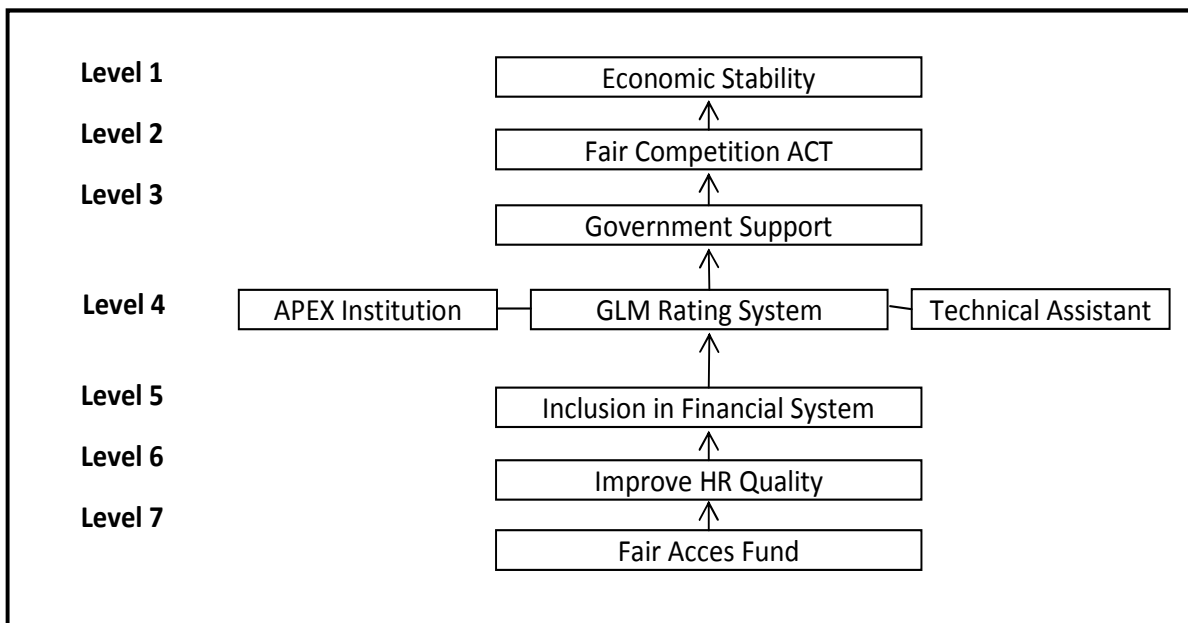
Level 1
Economic Stability

Level 2
Fair Competition ACT

Level 3
Government Support

Level 4
APEX Institution
GLM Rating System
Technical Assistant

Level 5
Inclusion in Financial System

Level 6
Improve HR Quality

Level 7
Fair Acces Fund